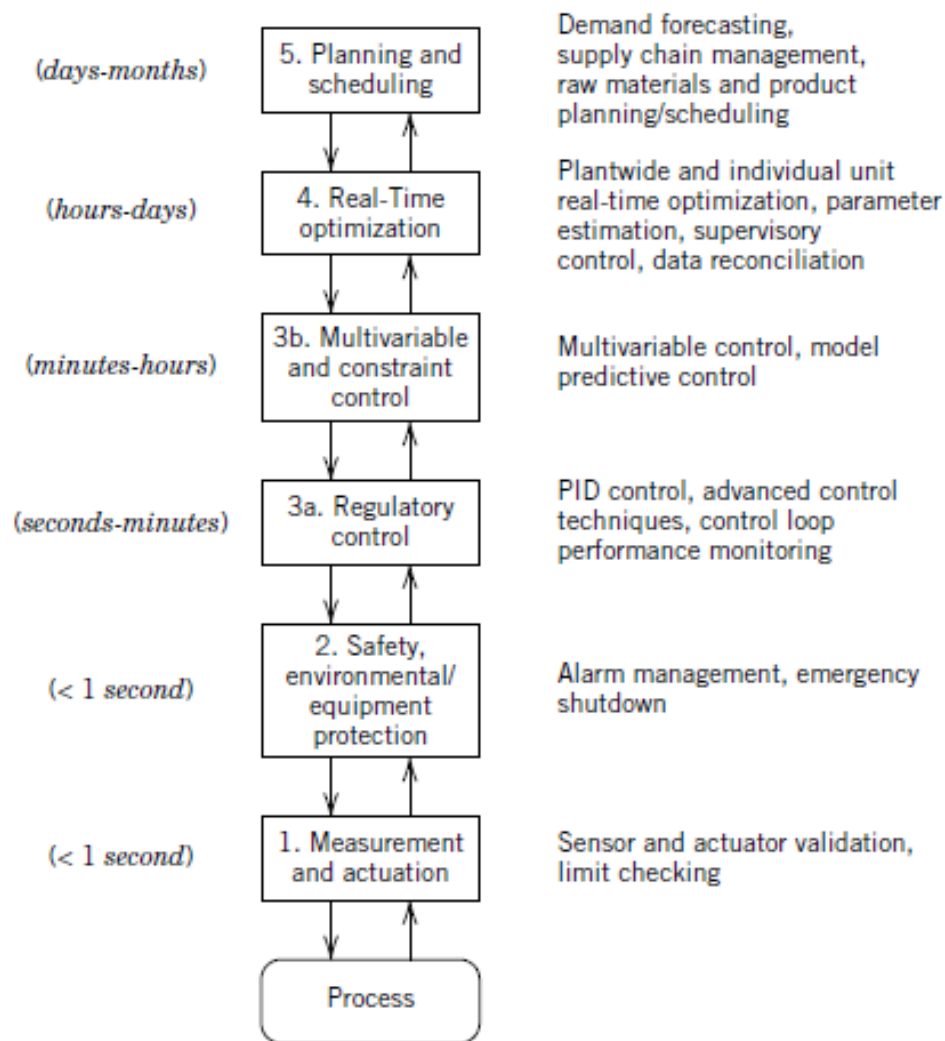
(days-months)

5. Planning and scheduling

Demand forecasting, supply chain management, raw materials and product planning/scheduling

(hours-days)

4. Real-Time optimization

Plantwide and individual unit real-time optimization, parameter estimation, supervisory control, data reconciliation

(minutes-hours)

3b. Multivariable and constraint control

Multivariable control, model predictive control

(seconds-minutes)

3a. Regulatory control

PID control, advanced control techniques, control loop performance monitoring

(< 1 second)

2. Safety, environmental/ equipment protection

Alarm management, emergency shutdown

(< 1 second)

1. Measurement and actuation

Sensor and actuator validation, limit checking

Process